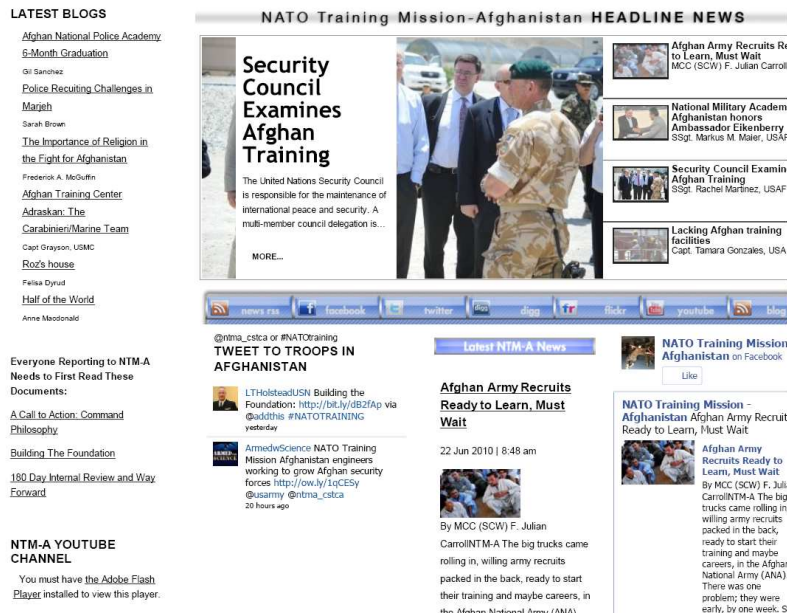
LATEST BLOGS

Afghan National Police Academy 6-Month Graduation
Gil Sanchez

Police Recuiting Challenges in Marjeh
Sarah Brown

The Importance of Religion in the Fight for Afghanistan
Frederick A. McGuffin

Afghan Training Center Adraskan: The Carabinieri/Marine Team
Capt Grayson, USMC

Roz's house
Felisa Dyrud

Half of the World
Anne Macdonald

Everyone Reporting to NTM-A Needs to First Read These Documents:

A Call to Action: Command Philosophy

Building The Foundation

180 Day Internal Review and Way Forward

NTM-A YOUTUBE CHANNEL

You must have the Adobe Flash Player installed to view this player.

NATO Training Mission-Afghanistan HEADLINE NEWS

Security Council Examines Afghan Training

The United Nations Security Council is responsible for the maintenance of international peace and security. A multi-member council delegation is...

MORE...

Afghan Army Recruits Re to Learn, Must Wait
MCC (SCW) F. Julian Carroll

National Military Academ Afghanistan honors Ambassador Eikenberry
SSgt. Markus M. Maier, USAF

Security Council Examin Afghan Training
SSgt. Rachel Martinez, USAF

Lacking Afghan training facilities
Capt. Tamara Gonzales, USA

news rss | facebook | twitter | digg | flickr | youtube | blog

@ntma_cstca or #NATOtraining
TWEET TO TROOPS IN AFGHANISTAN

LTHolsteadUSN Building the Foundation: http://bit.ly/dB2fAp via @addthis #NATOTRAINING
yesterday

ArmedwScience NATO Training Mission Afghanistan engineers working to grow Afghan security forces http://ow.ly/1qCESy @usarmy @ntma_cstca
20 hours ago

Latest NTM-A News

Afghan Army Recruits Ready to Learn, Must Wait

22 Jun 2010 | 8:48 am

By MCC (SCW) F. Julian CarrollNTM-A The big trucks came rolling in, willing army recruits packed in the back, ready to start their training and maybe careers, in the Afghan National Army (ANA)

NATO Training Mission Afghanistan on Facebook

Like

NATO Training Mission - Afghanistan Afghan Army Recruit Ready to Learn, Must Wait

Afghan Army Recruits Ready to Learn, Must Wait
By MCC (SCW) F. Jul CarrollNTM-A The big trucks came rolling in willing army recruits packed in the back, ready to start their training and maybe careers, in the Afgha National Army (ANA) There was one problem; they were early, by one week. S